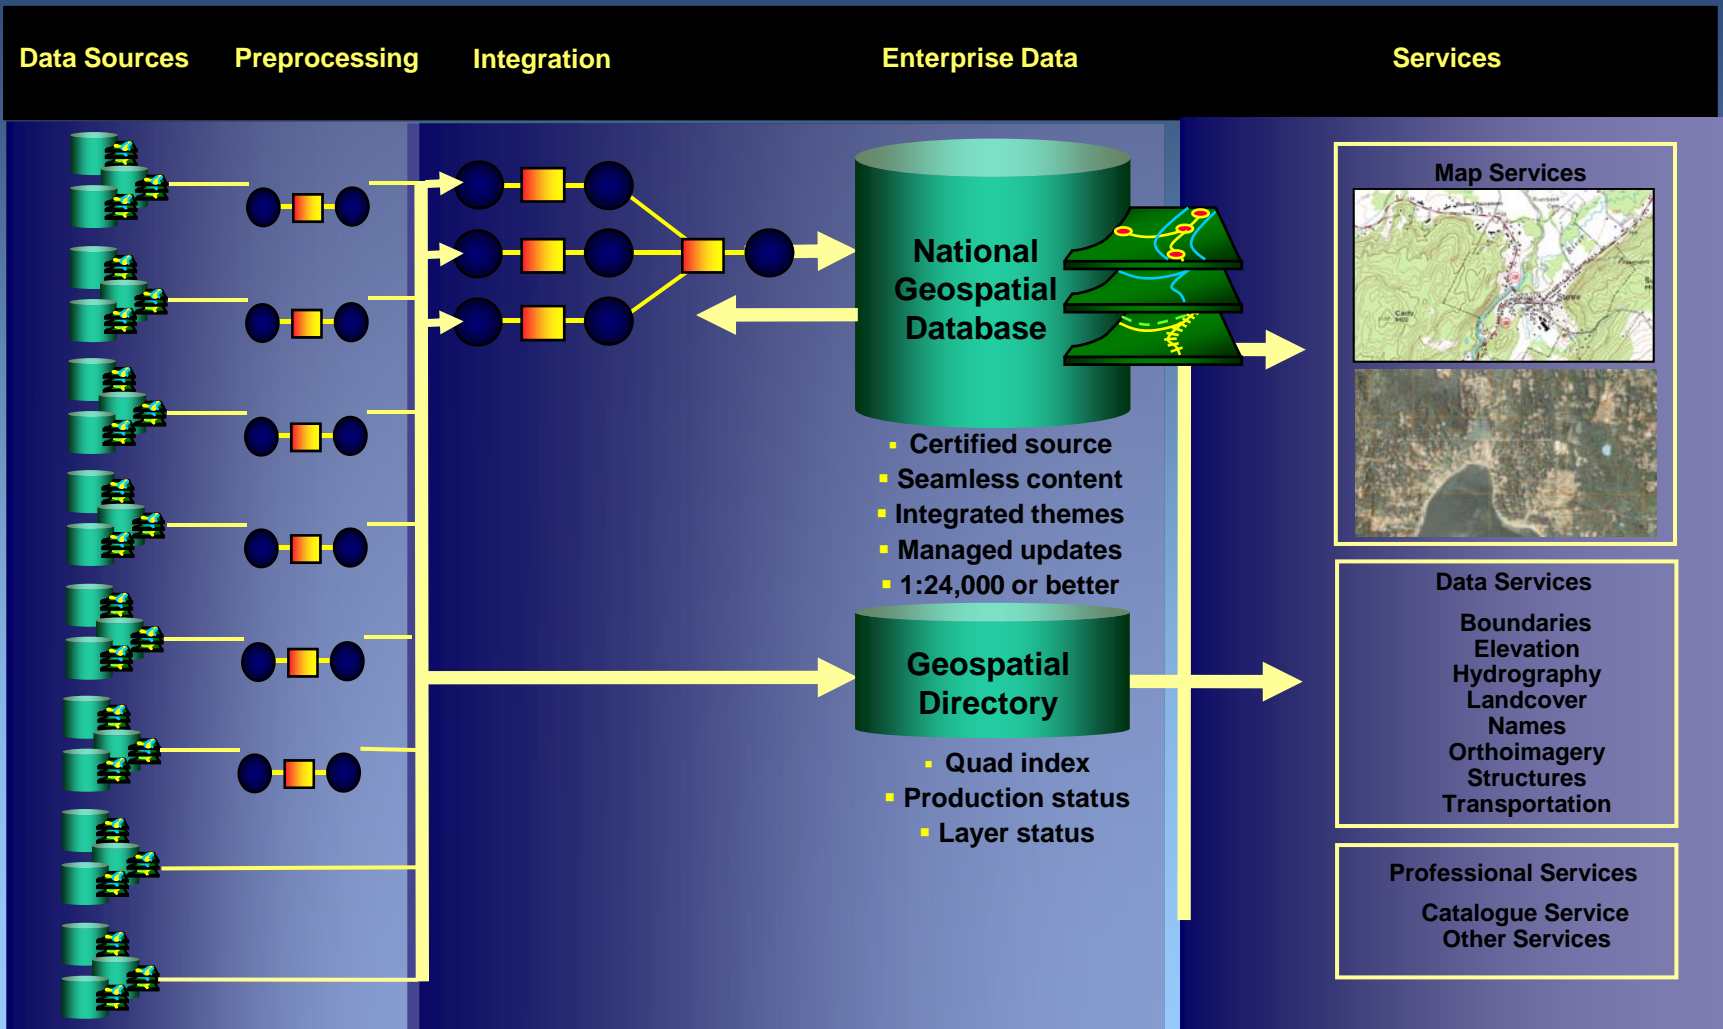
Data Sources Preprocessing Integration Enterprise Data Services

National Geospatial Database

- Certified source
- Seamless content
- Integrated themes
- Managed updates
- 1:24,000 or better

Geospatial Directory

- Quad index
- Production status
- Layer status

Map Services

Data Services

Boundaries
Elevation
Hydrography
Landcover
Names
Orthoimagery
Structures
Transportation

Professional Services

Catalogue Service
Other Services